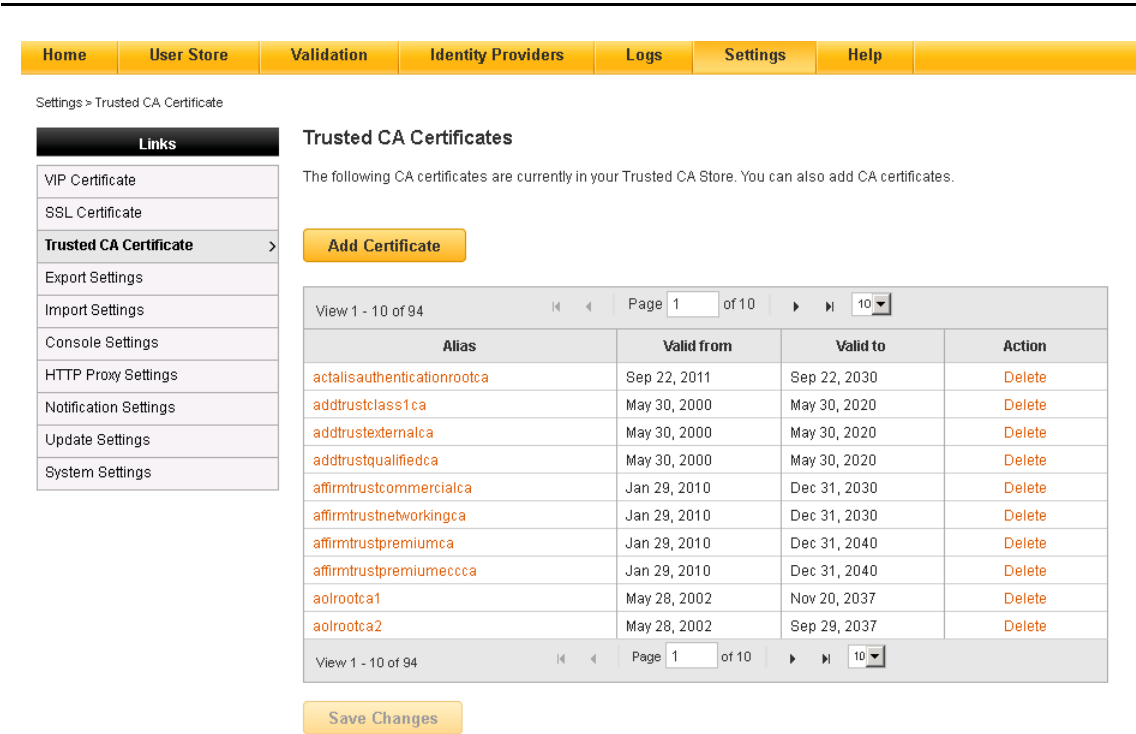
Home | User Store | Validation | Identity Providers | Logs | Settings | Help

Settings > Trusted CA Certificate

Links
VIP Certificate
SSL Certificate
Trusted CA Certificate >
Export Settings
Import Settings
Console Settings
HTTP Proxy Settings
Notification Settings
Update Settings
System Settings

Trusted CA Certificates

The following CA certificates are currently in your Trusted CA Store. You can also add CA certificates.

Add Certificate

View 1 - 10 of 94   Page 1 of 10   10

| Alias | Valid from | Valid to | Action |
|---|---|---|---|
| actalisauthenticationrootca | Sep 22, 2011 | Sep 22, 2030 | Delete |
| addtrustclass1ca | May 30, 2000 | May 30, 2020 | Delete |
| addtrustexternalca | May 30, 2000 | May 30, 2020 | Delete |
| addtrustqualifiedca | May 30, 2000 | May 30, 2020 | Delete |
| affirmtrustcommercialca | Jan 29, 2010 | Dec 31, 2030 | Delete |
| affirmtrustnetworkingca | Jan 29, 2010 | Dec 31, 2030 | Delete |
| affirmtrustpremiumca | Jan 29, 2010 | Dec 31, 2040 | Delete |
| affirmtrustpremiumeccca | Jan 29, 2010 | Dec 31, 2040 | Delete |
| aolrootca1 | May 28, 2002 | Nov 20, 2037 | Delete |
| aolrootca2 | May 28, 2002 | Sep 29, 2037 | Delete |

View 1 - 10 of 94   Page 1 of 10   10

Save Changes